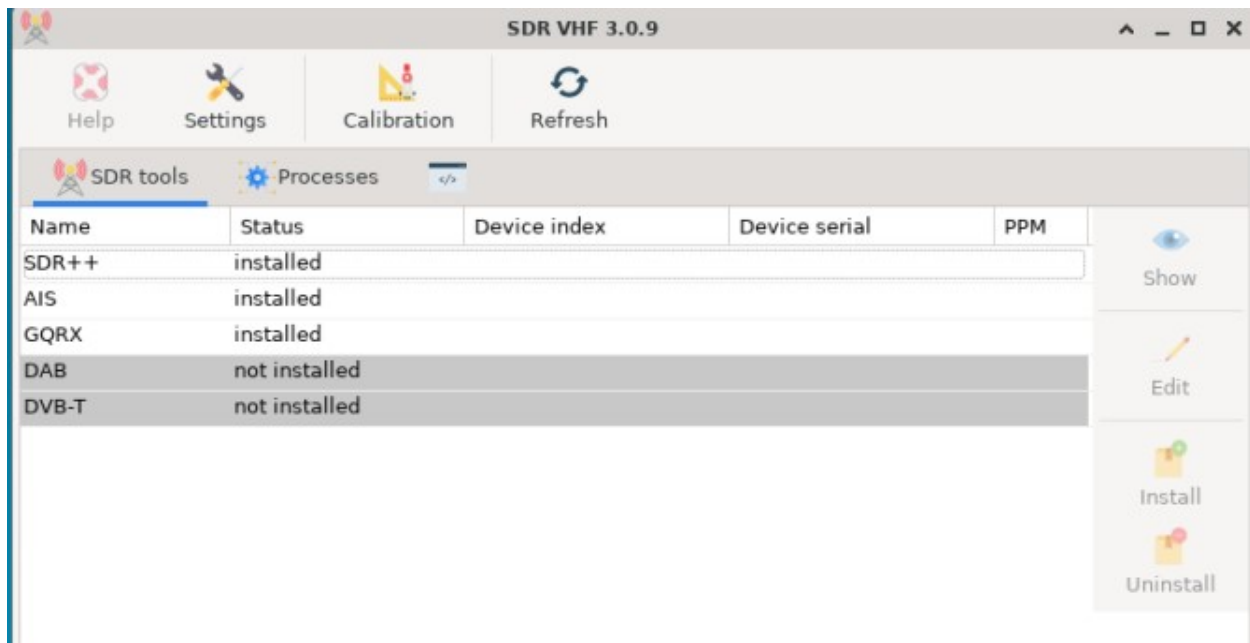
SDR VHF 3.0.9

Help Settings Calibration Refresh

SDR tools Processes </>

| Name | Status | Device index | Device serial | PPM |
|---|---|---|---|---|
| SDR++ | installed | | | |
| AIS | installed | | | |
| GQRX | installed | | | |
| DAB | not installed | | | |
| DVB-T | not installed | | | |

Show

Edit

Install

Uninstall